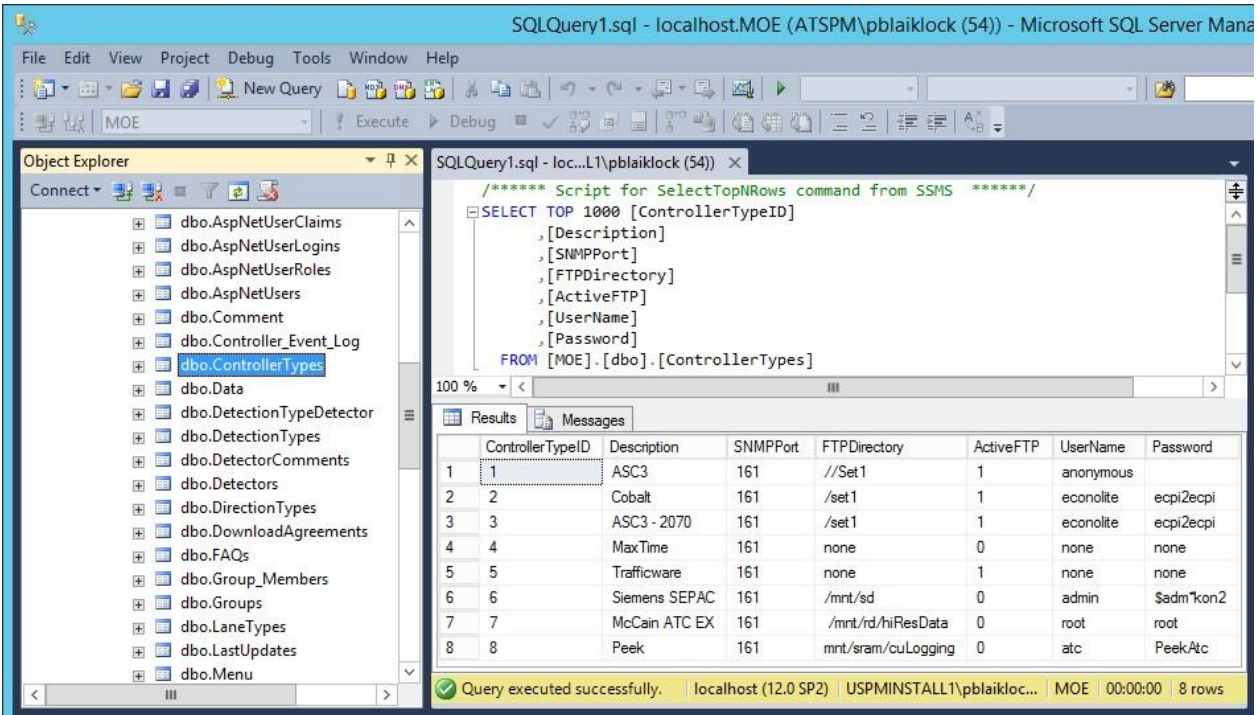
SQLQuery1.sql - localhost.MOE (ATSPM\pblaiklock (54)) - Microsoft SQL Server Mana

File Edit View Project Debug Tools Window Help

New Query

MOE

Execute Debug

Object Explorer

Connect

dbo.AspNetUserClaims
dbo.AspNetUserLogins
dbo.AspNetUserRoles
dbo.AspNetUsers
dbo.Comment
dbo.Controller_Event_Log
dbo.ControllerTypes
dbo.Data
dbo.DetectionTypeDetector
dbo.DetectionTypes
dbo.DetectorComments
dbo.Detectors
dbo.DirectionTypes
dbo.DownloadAgreements
dbo.FAQs
dbo.Group_Members
dbo.Groups
dbo.LaneTypes
dbo.LastUpdates
dbo.Menu

SQLQuery1.sql - loc...L1\pblaiklock (54))

/****** Script for SelectTopNRows command from SSMS ******/
SELECT TOP 1000 [ControllerTypeID]
,[Description]
,[SNMPPort]
,[FTPDirectory]
,[ActiveFTP]
,[UserName]
,[Password]
FROM [MOE].[dbo].[ControllerTypes]

100 %

Results Messages

| | ControllerTypeID | Description | SNMPPort | FTPDirectory | ActiveFTP | UserName | Password |
|---|---|---|---|---|---|---|---|
| 1 | 1 | ASC3 | 161 | //Set1 | 1 | anonymous | |
| 2 | 2 | Cobalt | 161 | /set1 | 1 | econolite | ecpi2ecpi |
| 3 | 3 | ASC3 - 2070 | 161 | /set1 | 1 | econolite | ecpi2ecpi |
| 4 | 4 | MaxTime | 161 | none | 0 | none | none |
| 5 | 5 | Trafficware | 161 | none | 1 | none | none |
| 6 | 6 | Siemens SEPAC | 161 | /mnt/sd | 0 | admin | $adm*kon2 |
| 7 | 7 | McCain ATC EX | 161 | /mnt/rd/hiResData | 0 | root | root |
| 8 | 8 | Peek | 161 | mnt/sram/cuLogging | 0 | atc | PeekAtc |

Query executed successfully. | localhost (12.0 SP2) | USPMINSTALL1\pblaikloc... | MOE | 00:00:00 | 8 rows